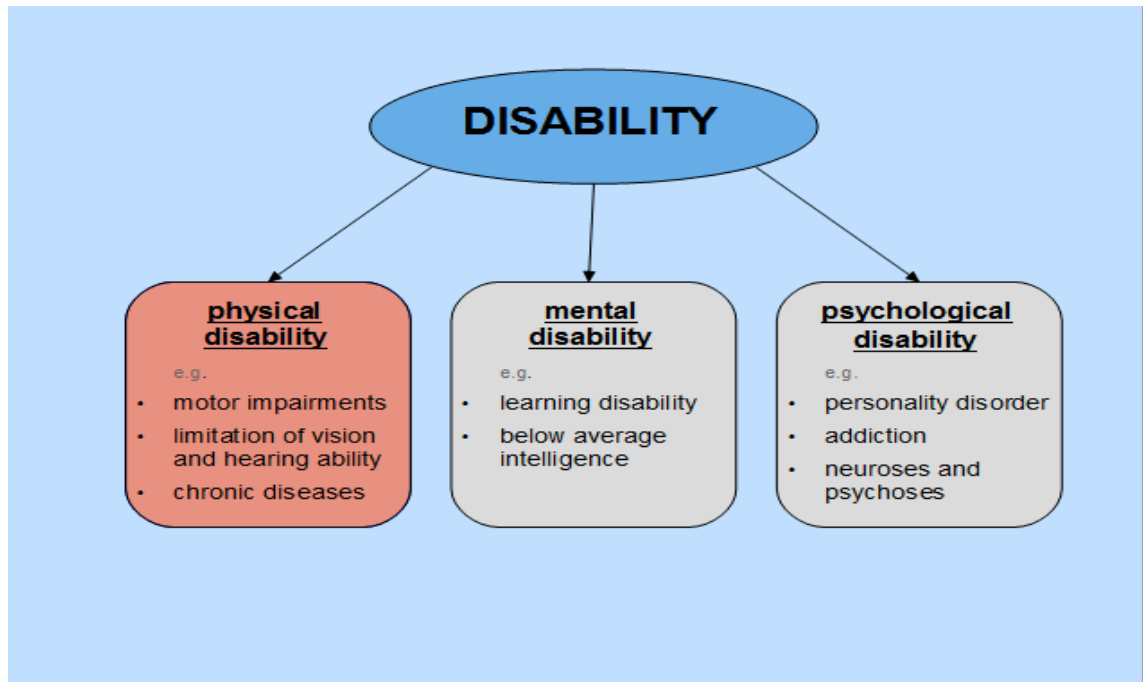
DISABILITY

physical disability

e.g.

- motor impairments
- limitation of vision and hearing ability
- chronic diseases

mental disability

e.g.

- learning disability
- below average intelligence

psychological disability

e.g.

- personality disorder
- addiction
- neuroses and psychoses